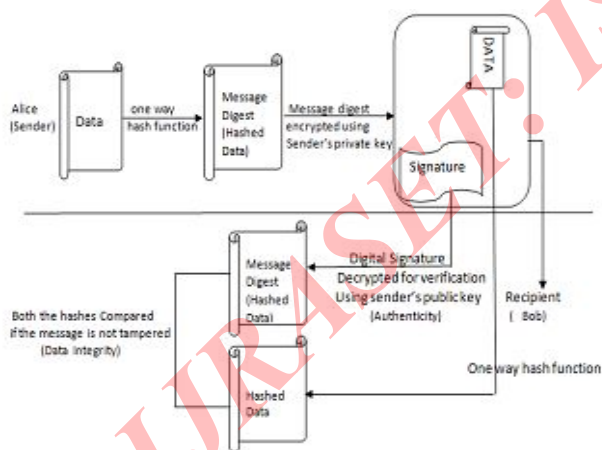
Alice (Sender)

Data

one way hash function

Message Digest (Hashed Data)

Message digest encrypted using Sender's private key

DATA

Signature

Digital Signature Decrypted for verification Using sender's public key (Authenticity)

Recipient ( Bob)

Message Digest (Hashed Data)

Both the hashes Compared if the message is not tampered (Data Integrity)

One way hash function

Hashed Data

IJRASET.I